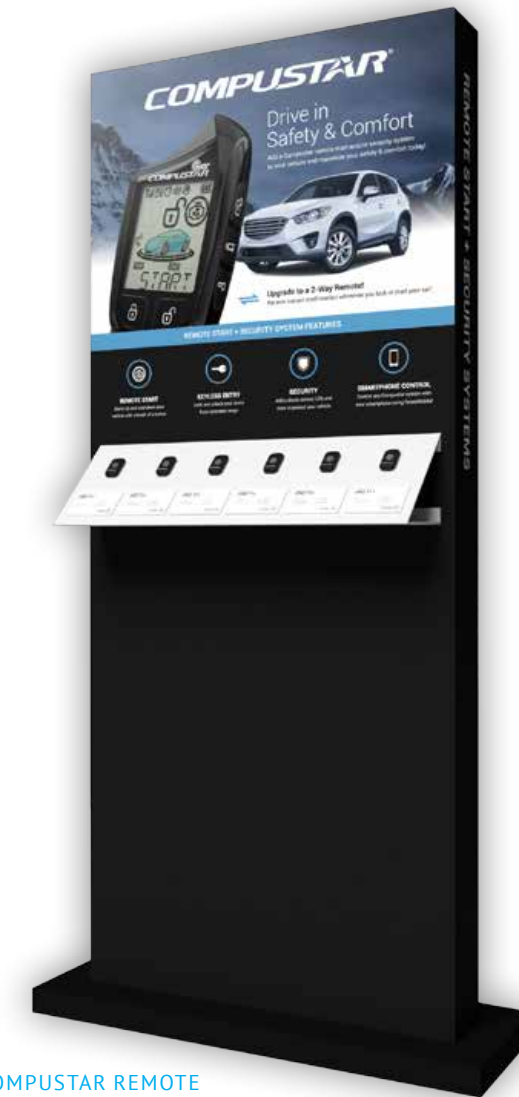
COMPUSTAR®

Drive in Safety & Comfort

Add a Compustar remote start and/or security system to your vehicle and maximize your safety & comfort today!

COMPUSTAR

START

Upgrade to a 2-Way Remote!

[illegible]

REMOTE START + SECURITY SYSTEM FEATURES

REMOTE START
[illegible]

KEYLESS ENTRY
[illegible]

SECURITY
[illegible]

SMARTPHONE CONTROL
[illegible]

REMOTE START + SECURITY SYSTEMS

OMPUSTAR REMOTE